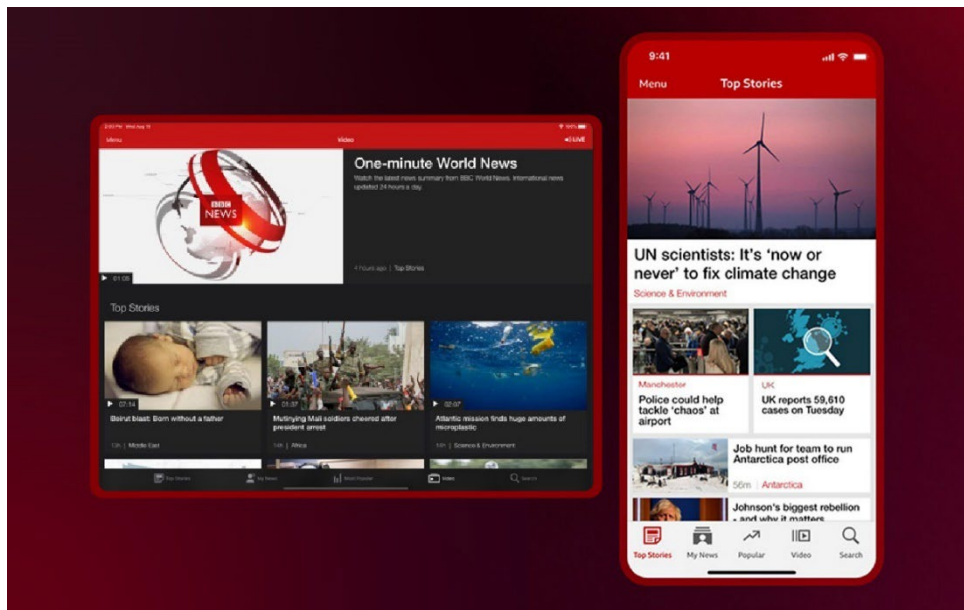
Menu
Video
LIVE

BBC NEWS
01:05

One-minute World News
Watch the latest news summary from BBC World News. International news updated 24 hours a day.
4 hours ago | Top Stories

Top Stories

07:14
Beirut blast: Born without a father
13h | Middle East

01:37
Mutinying Mali soldiers cheered after president arrest
14h | Africa

02:07
Atlantic mission finds huge amounts of microplastic
14h | Science & Environment

Top Stories
My News
Most Popular
Video
Search

9:41
Menu
Top Stories

UN scientists: It's 'now or never' to fix climate change
Science & Environment

Manchester
Police could help tackle 'chaos' at airport

UK
UK reports 59,610 cases on Tuesday

Job hunt for team to run Antarctica post office
56m | Antarctica

Johnson's biggest rebellion - and why it matters

Top Stories
My News
Popular
Video
Search